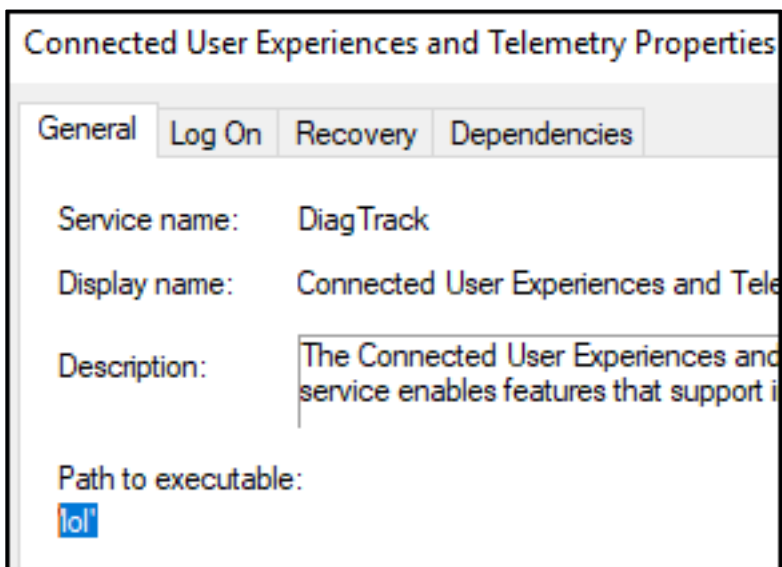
Connected User Experiences and Telemetry Properties

General | Log On | Recovery | Dependencies

Service name: DiagTrack

Display name: Connected User Experiences and Tele

Description: The Connected User Experiences and service enables features that support i

Path to executable:
lol'